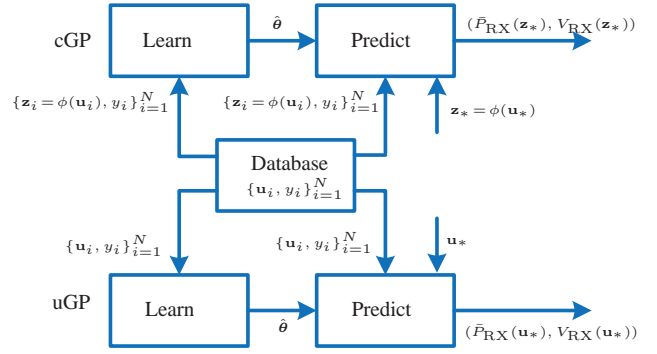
cGP

Learn

$\hat{\boldsymbol{\theta}}$

Predict

$(\bar{P}_{\mathrm{RX}}(\mathbf{z}_*), V_{\mathrm{RX}}(\mathbf{z}_*))$

$\{\mathbf{z}_i = \phi(\mathbf{u}_i), y_i\}_{i=1}^N$

$\{\mathbf{z}_i = \phi(\mathbf{u}_i), y_i\}_{i=1}^N$

$\mathbf{z}_* = \phi(\mathbf{u}_*)$

Database

$\{\mathbf{u}_i, y_i\}_{i=1}^N$

$\{\mathbf{u}_i, y_i\}_{i=1}^N$

$\{\mathbf{u}_i, y_i\}_{i=1}^N$

$\mathbf{u}_*$

uGP

Learn

$\hat{\boldsymbol{\theta}}$

Predict

$(\bar{P}_{\mathrm{RX}}(\mathbf{u}_*), V_{\mathrm{RX}}(\mathbf{u}_*))$